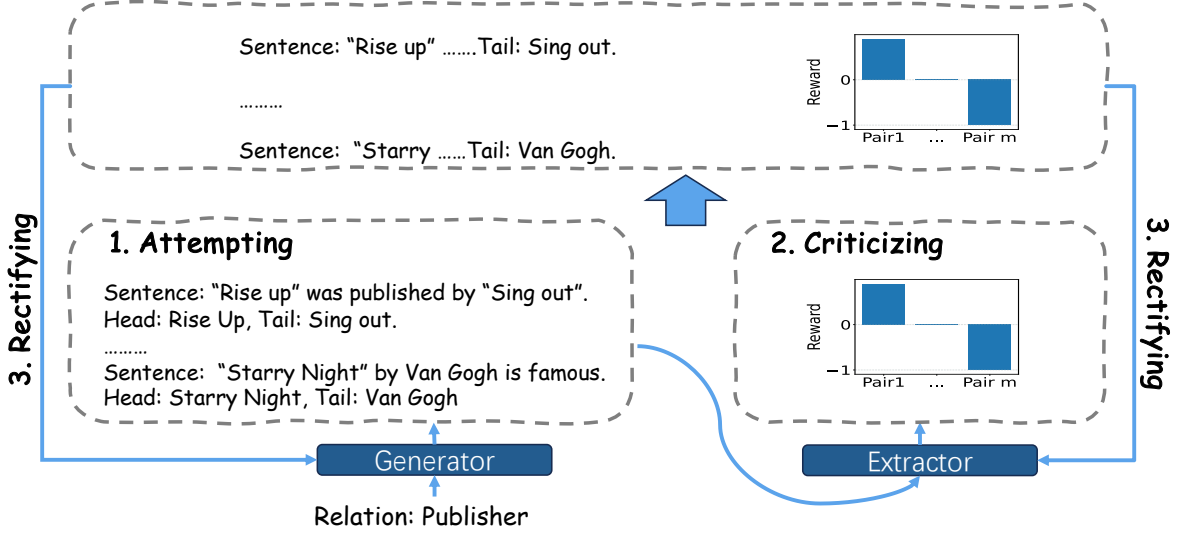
Sentence: “Rise up” …….Tail: Sing out.

………

Sentence: “Starry ……Tail: Van Gogh.

Reward
0
−1
Pair1 … Pair m

3. Rectifying

1. Attempting

Sentence: “Rise up” was published by “Sing out”. Head: Rise Up, Tail: Sing out.
………
Sentence: “Starry Night” by Van Gogh is famous. Head: Starry Night, Tail: Van Gogh

2. Criticizing

Reward
0
−1
Pair1 … Pair m

3. Rectifying

Generator

Extractor

Relation: Publisher